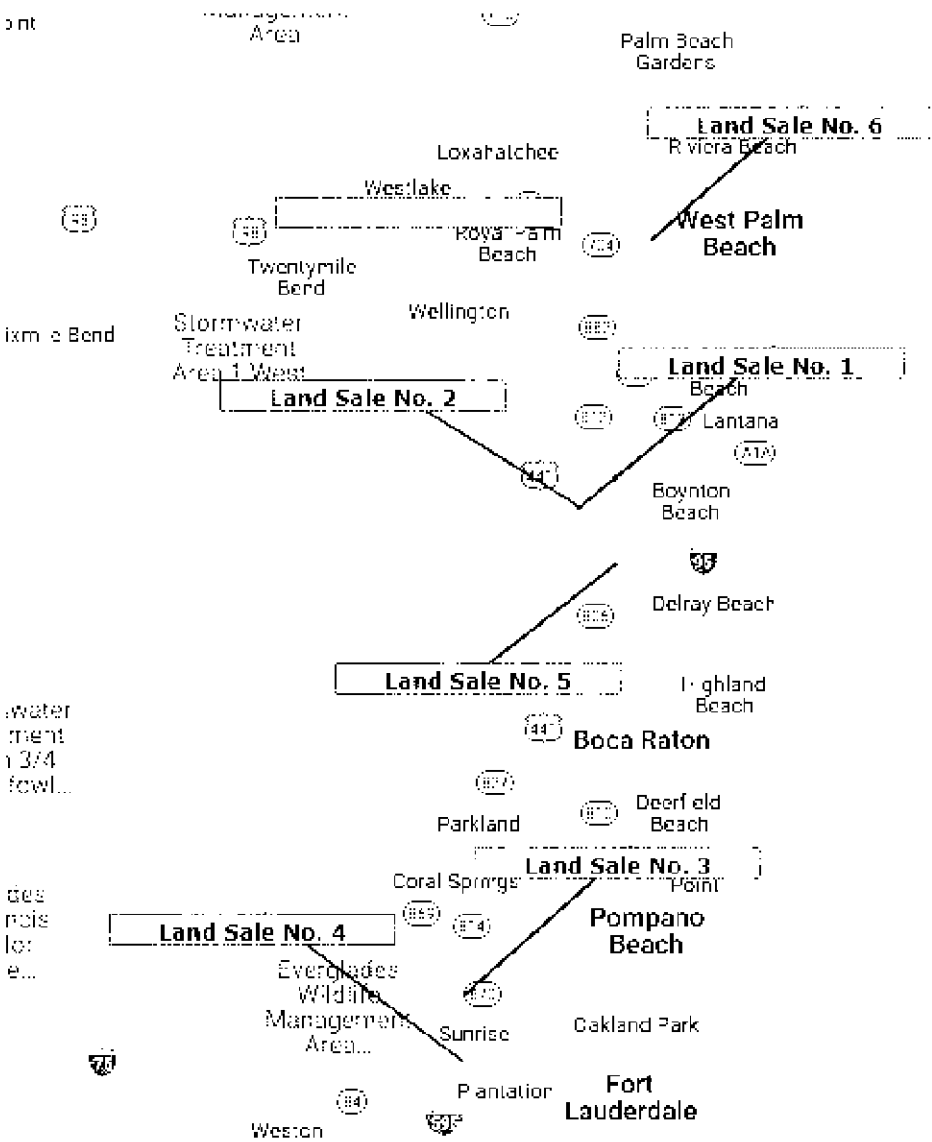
oint

Area

Palm Beach Gardens

Land Sale No. 6

Riviera Beach

Loxahatchee

Westlake

West Palm Beach

Royal Palm Beach

Twentymile Bend

Wellington

ixmile Bend

Stormwater Treatment Area 1 West

Land Sale No. 1

Beach

Land Sale No. 2

Lantana

A1A

Boynton Beach

95

Delray Beach

Land Sale No. 5

Highland Beach

water
tment
3/4
fowl...

441

Boca Raton

Deerfield Beach

Parkland

Land Sale No. 3

Coral Springs

Point

Pompano Beach

Land Sale No. 4

Everglades Wildlife Management Area...

Sunrise

Oakland Park

75

Plantation

Fort Lauderdale

84

Weston